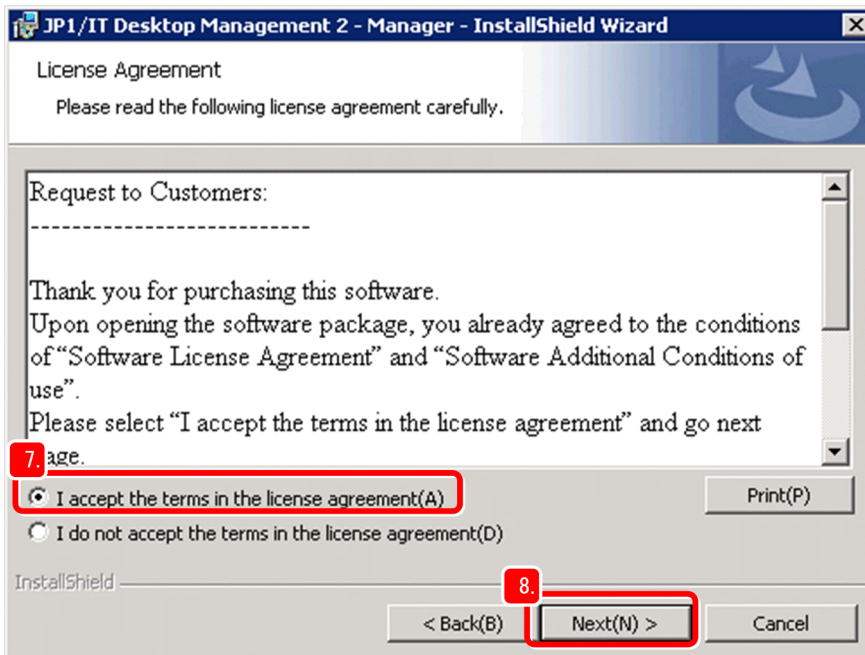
JP1/IT Desktop Management 2 - Manager - InstallShield Wizard

License Agreement

Please read the following license agreement carefully.

Request to Customers:

---------------------------

Thank you for purchasing this software.

Upon opening the software package, you already agreed to the conditions of “Software License Agreement” and “Software Additional Conditions of use”.

Please select “I accept the terms in the license agreement” and go next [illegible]age.

7.

I accept the terms in the license agreement(A)

Print(P)

I do not accept the terms in the license agreement(D)

InstallShield

8.

< Back(B)

Next(N) >

Cancel